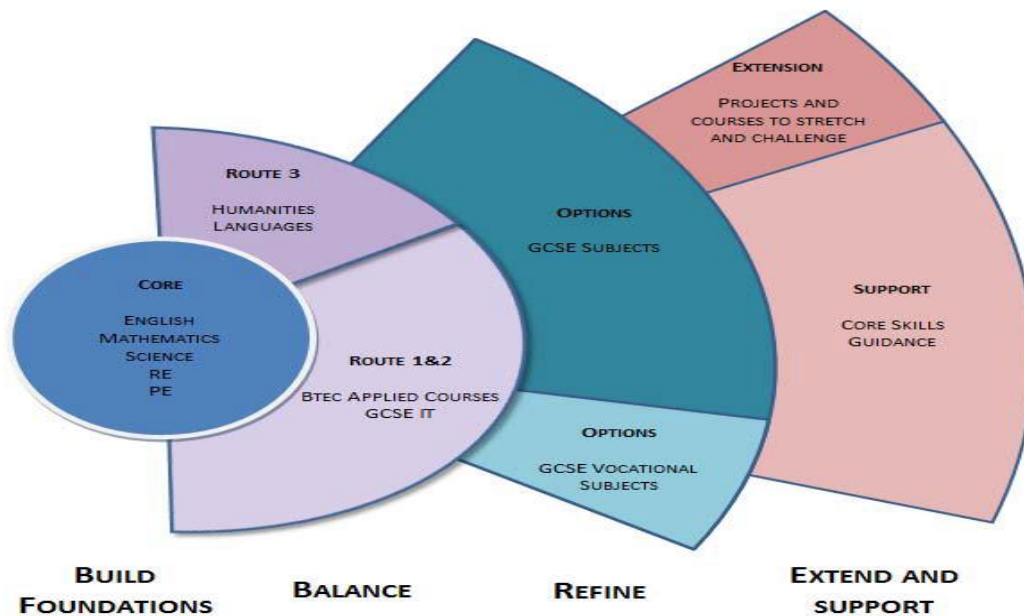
Extension

Projects and courses to stretch and challenge

Route 3

Humanities
Languages

Options

GCSE Subjects

Core

English
Mathematics
Science
RE
PE

Support

Core Skills
Guidance

Route 1&2

BTEC Applied Courses
GCSE IT

Options

GCSE Vocational Subjects

Build Foundations

Balance

Refine

Extend and support